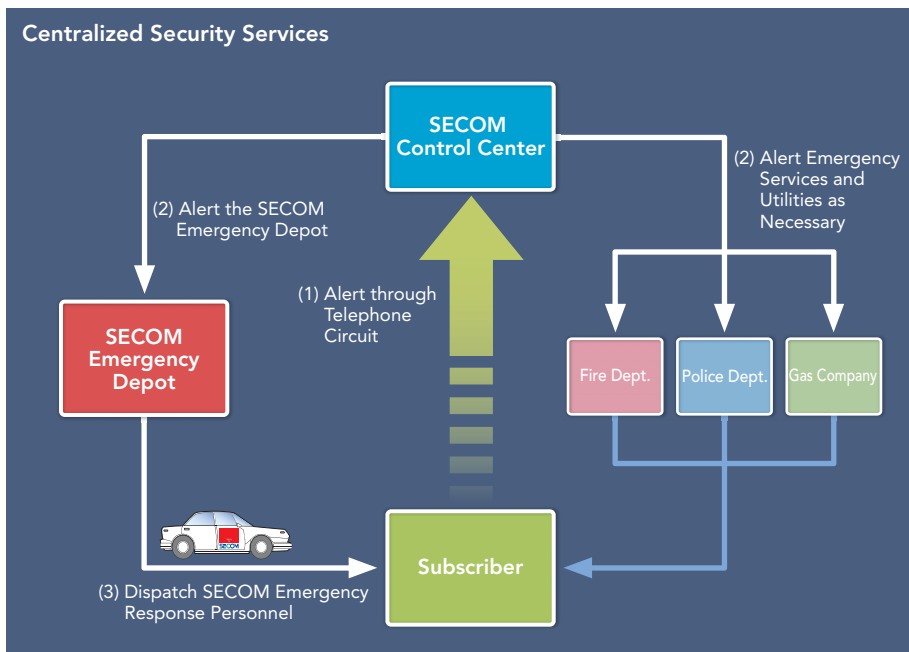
Centralized Security Services

SECOM Control Center

(2) Alert the SECOM Emergency Depot

(2) Alert Emergency Services and Utilities as Necessary

(1) Alert through Telephone Circuit

SECOM Emergency Depot

Fire Dept.

Police Dept.

Gas Company

SECOM

Subscriber

(3) Dispatch SECOM Emergency Response Personnel